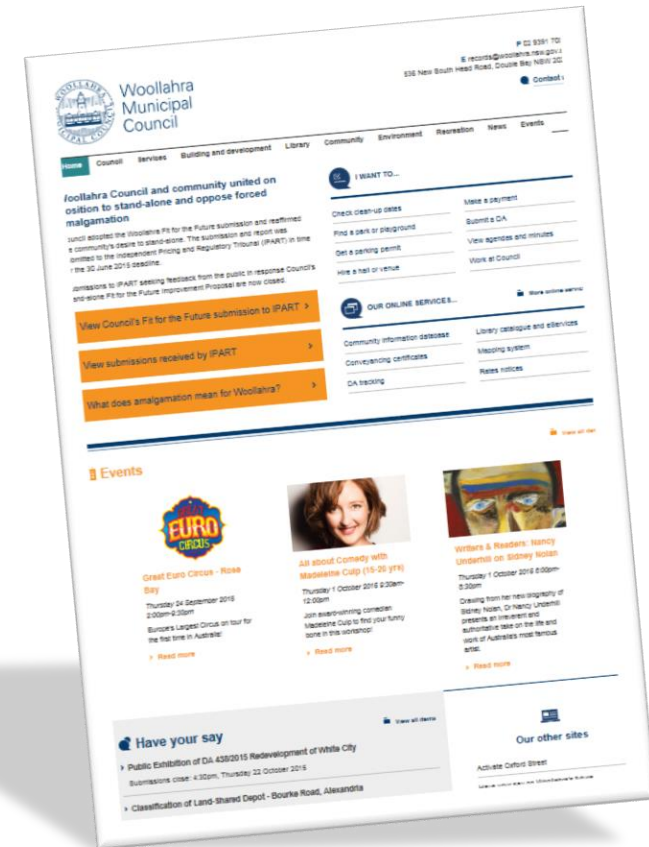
P 02 9391 70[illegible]
E records@woollahra.nsw.gov.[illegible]
536 New South Head Road, Double Bay NSW 20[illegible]

Contact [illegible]

Woollahra Municipal Council

Home Council Services Building and development Library Community Environment Recreation News Events

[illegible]oollahra Council and community united on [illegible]osition to stand-alone and oppose forced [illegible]malgamation

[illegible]uncil adopted the Woollahra Fit for the Future submission and reaffirmed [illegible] community's desire to stand-alone. The submission and report was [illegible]omitted to the Independent Pricing and Regulatory Tribunal (IPART) in time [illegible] the 30 June 2015 deadline.

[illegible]omissions to IPART seeking feedback from the public in response Council's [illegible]and-alone Fit for the Future Improvement Proposal are now closed.

View Council's Fit for the Future submission to IPART >

View submissions received by IPART >

What does amalgamation mean for Woollahra? >

I WANT TO...

Check clean-up dates
Make a payment
Find a park or playground
Submit a DA
Get a parking permit
View agendas and minutes
Hire a hall or venue
Work at Council

More online servic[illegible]

OUR ONLINE SERVICES...

Community information database
Library catalogue and eServices
Conveyancing certificates
Mapping system
DA tracking
Rates notices

View all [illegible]

Events

Great Euro Circus - Rose Bay
Thursday 24 September 2015 2:00pm-9:30pm
Europe's Largest Circus on tour for the first time in Australia!
> Read more

All about Comedy with Madeleine Culp (15-20 yrs)
Thursday 1 October 2015 9:30am-12:00pm
Join award-winning comedian Madeleine Culp to find your funny bone in this workshop!
> Read more

Writers & Readers: Nancy Underhill on Sidney Nolan
Thursday 1 October 2015 6:00pm-8:30pm
Drawing from her new biography of Sidney Nolan, Dr Nancy Underhill presents an irreverent and authoritative take on the life and work of Australia's most famous artist.
> Read more

Have your say

View all items

> Public Exhibition of DA 438/2015 Redevelopment of White City
Submissions close: 4:30pm, Thursday 22 October 2015

> Classification of Land-Shared Depot - Bourke Road, Alexandria

Our other sites

Activate Oxford Street
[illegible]